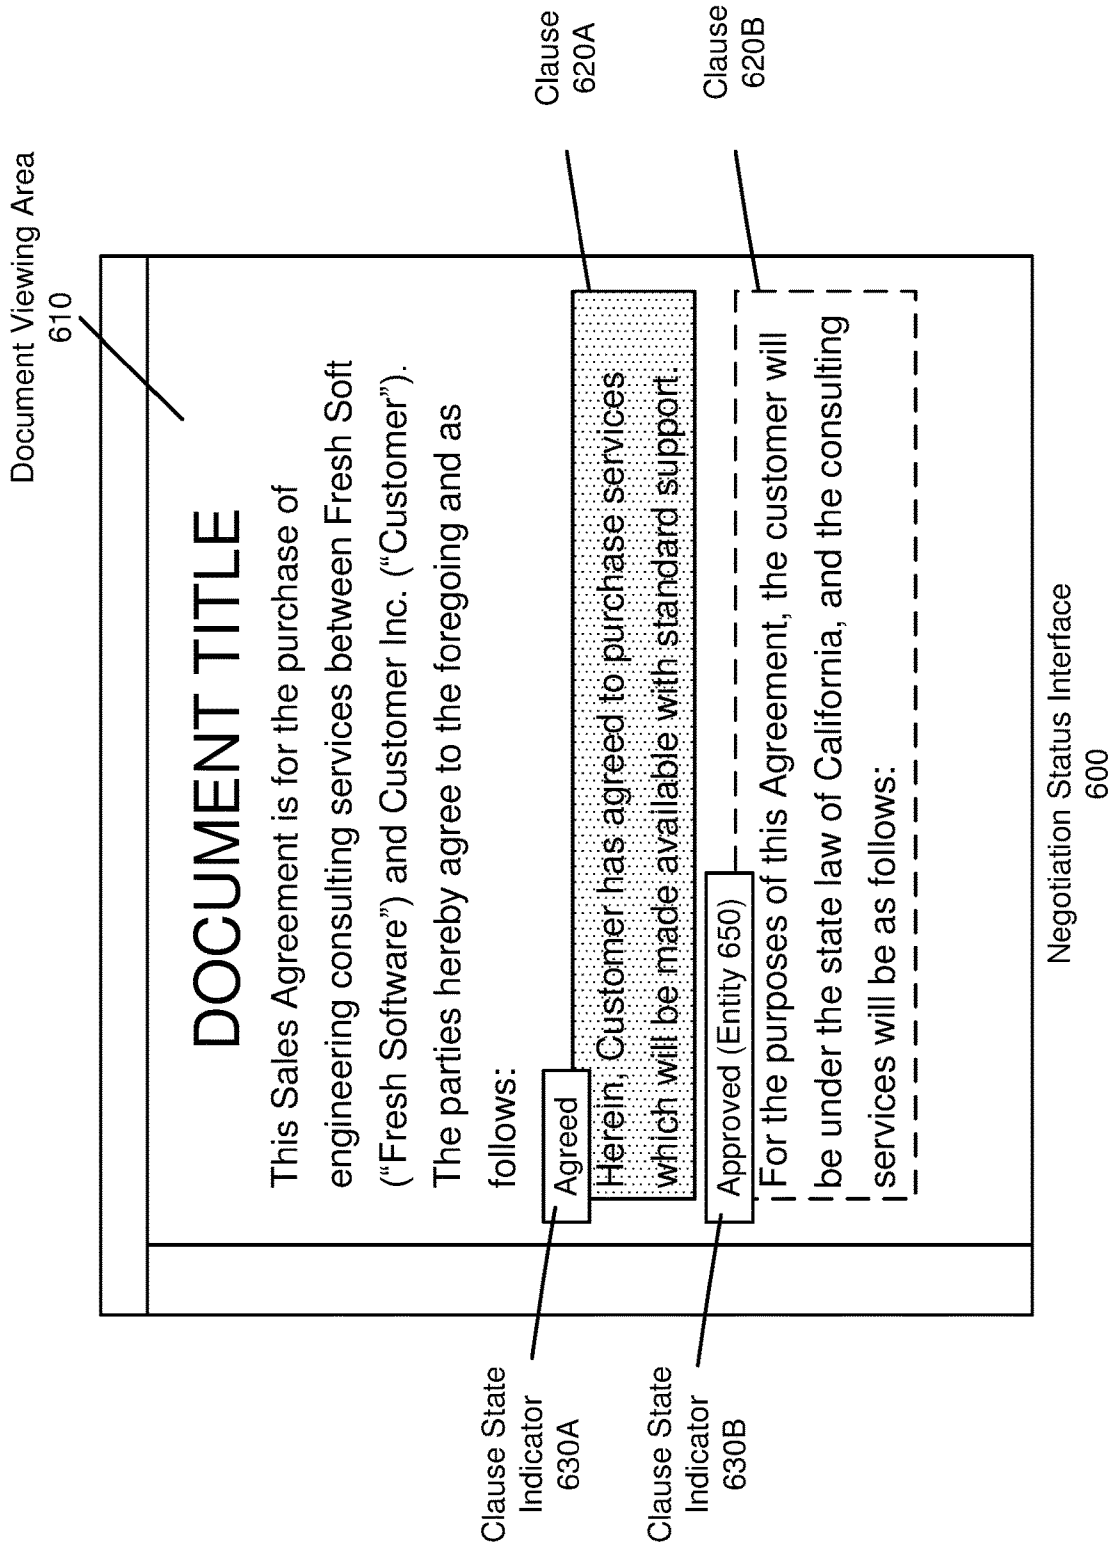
Document Viewing Area
610

Clause
620A

Clause
620B

DOCUMENT TITLE

This Sales Agreement is for the purchase of engineering consulting services between Fresh Soft ("Fresh Software") and Customer Inc. ("Customer"). The parties hereby agree to the foregoing and as follows:

Agreed

Herein, Customer has agreed to purchase services which will be made available with standard support.

Approved (Entity 650)

For the purposes of this Agreement, the customer will be under the state law of California, and the consulting services will be as follows:

Clause State
Indicator
630A

Clause State
Indicator
630B

Negotiation Status Interface
600